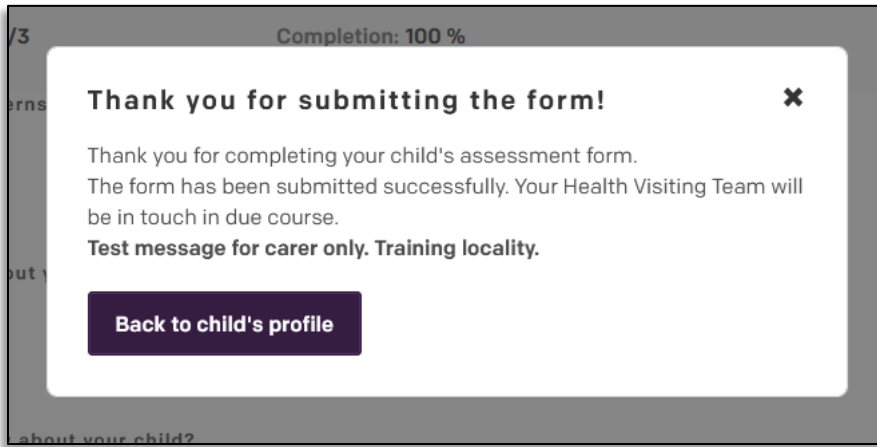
/3

Completion: 100 %

erns

Thank you for submitting the form!

✖

Thank you for completing your child's assessment form.
The form has been submitted successfully. Your Health Visiting Team will be in touch in due course.
**Test message for carer only. Training locality.**

out y

Back to child's profile

about your child?